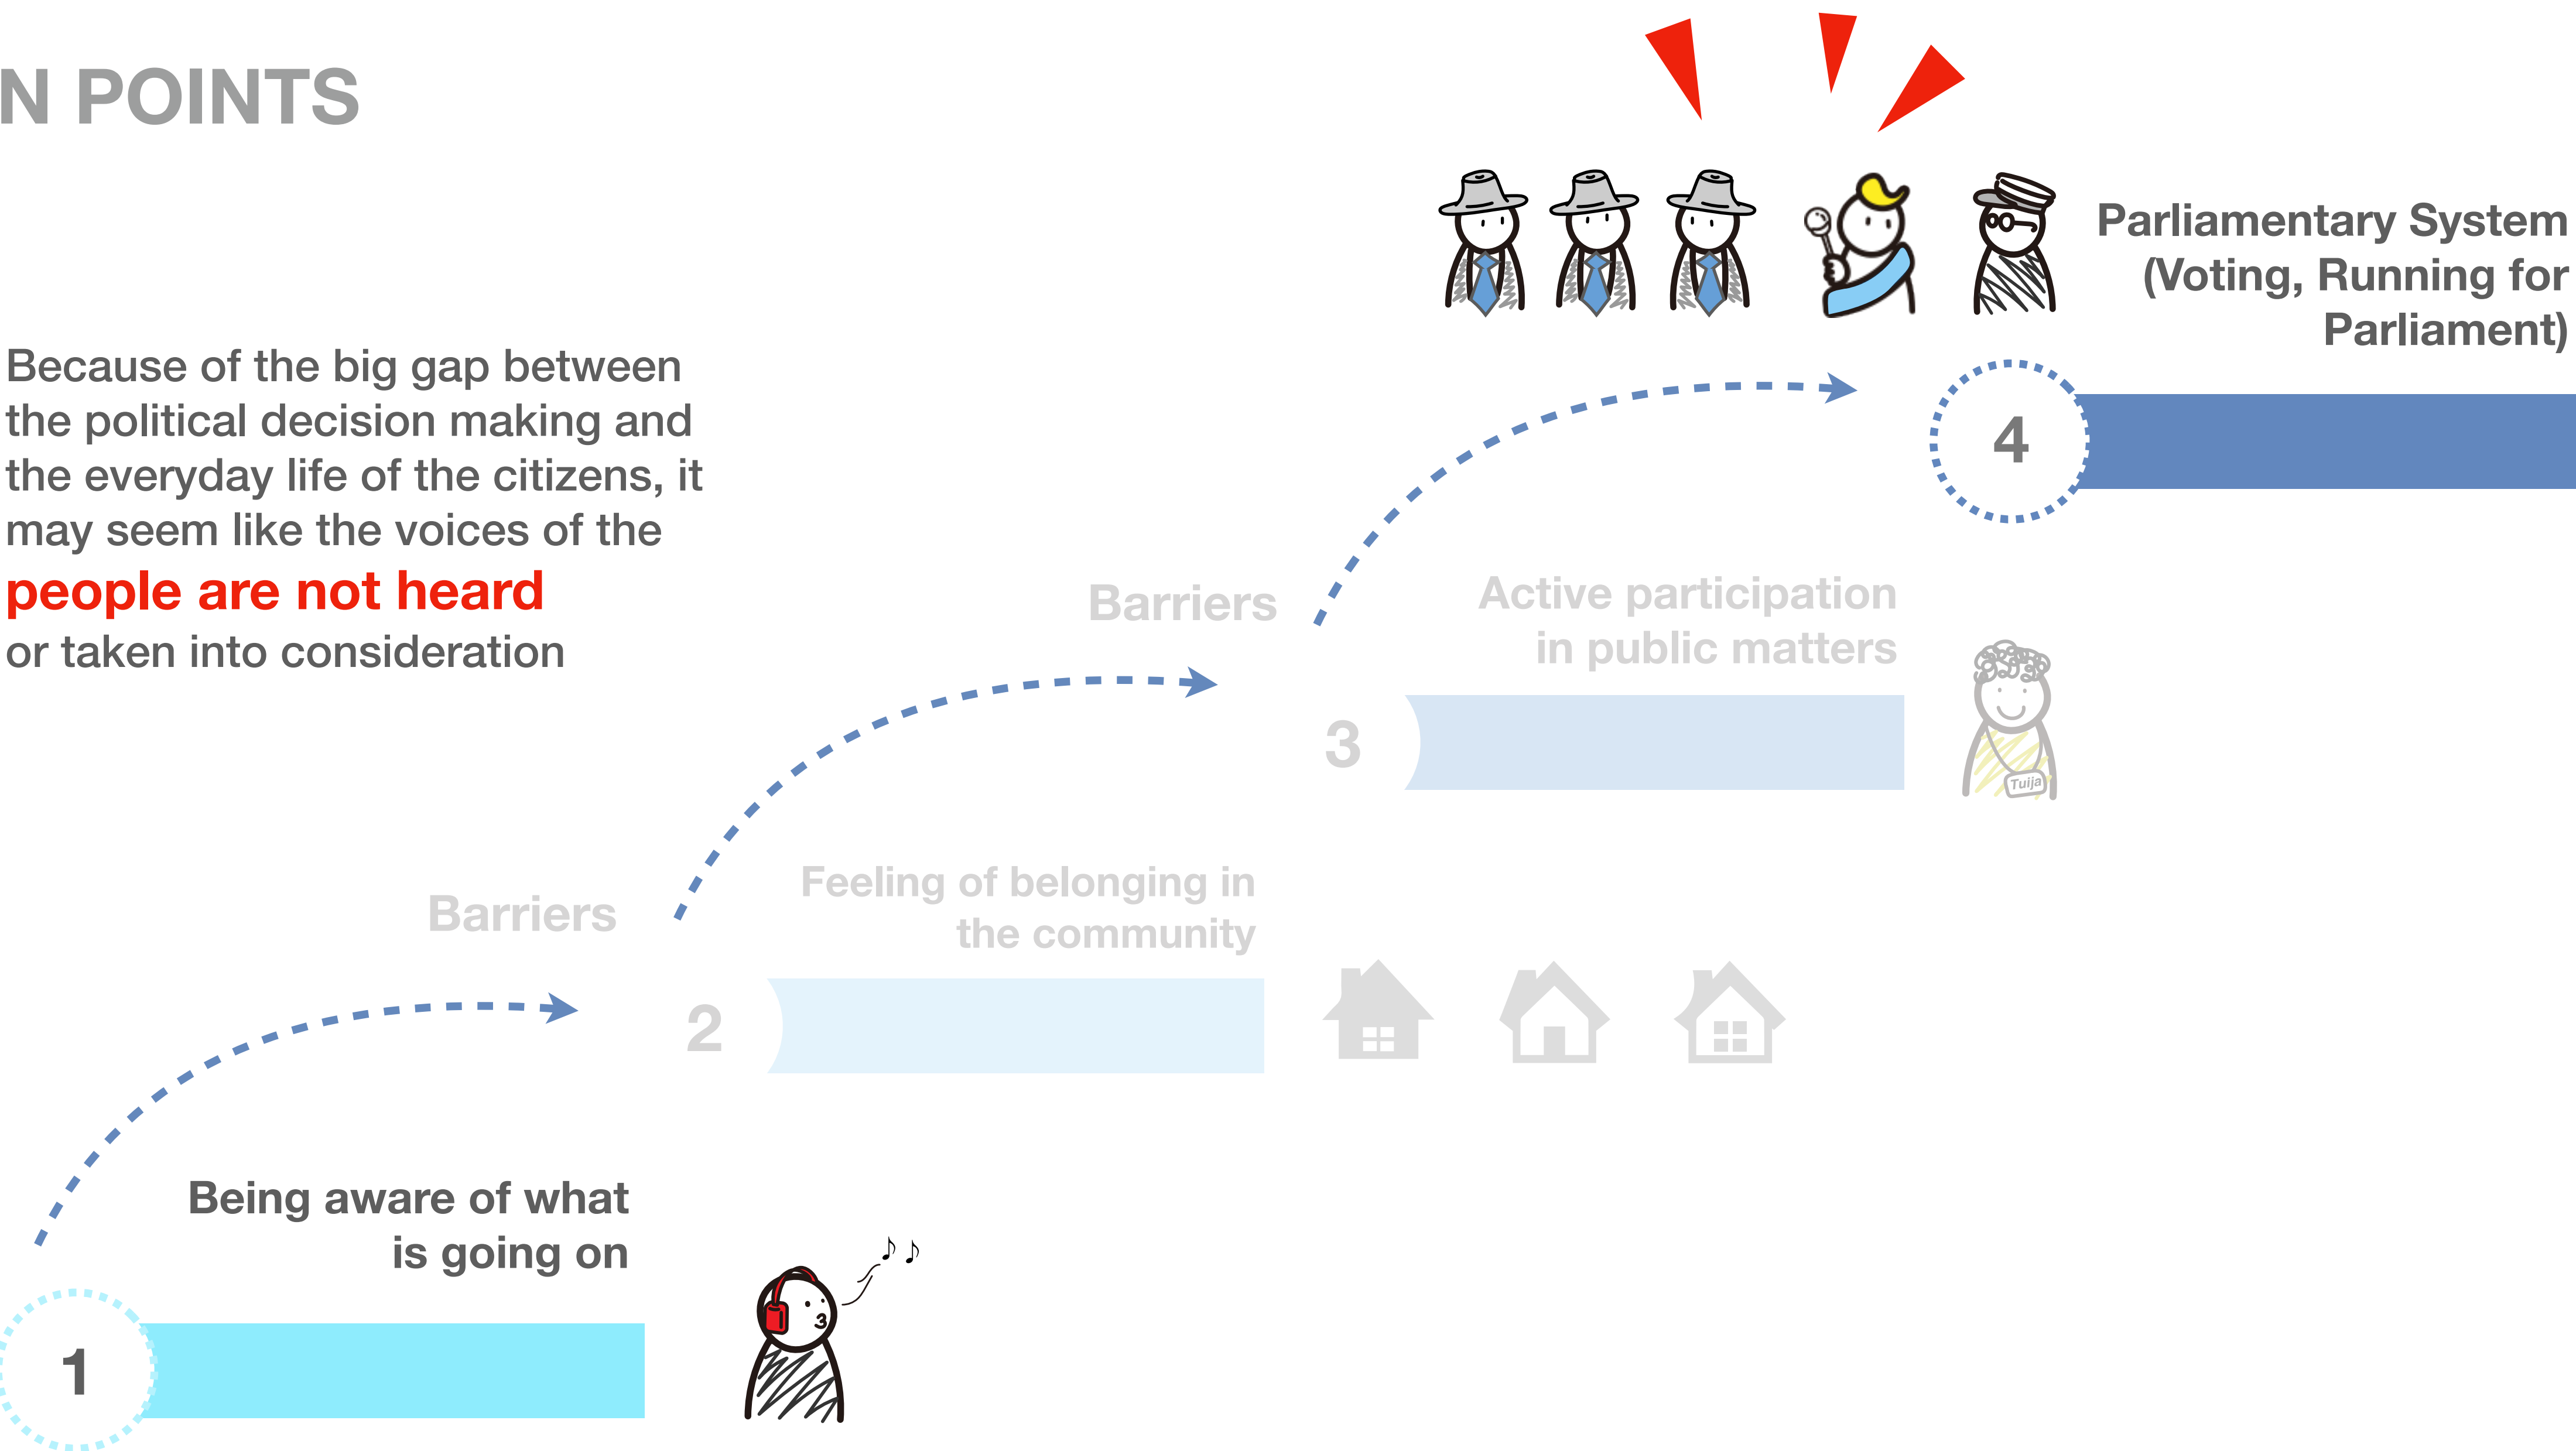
N POINTS

Parliamentary System (Voting, Running for Parliament)

Because of the big gap between the political decision making and the everyday life of the citizens, it may seem like the voices of the people are not heard or taken into consideration

4

Barriers

Active participation in public matters

3

Tuija

Barriers

Feeling of belonging in the community

2

Being aware of what is going on

1

♪ ♪

3